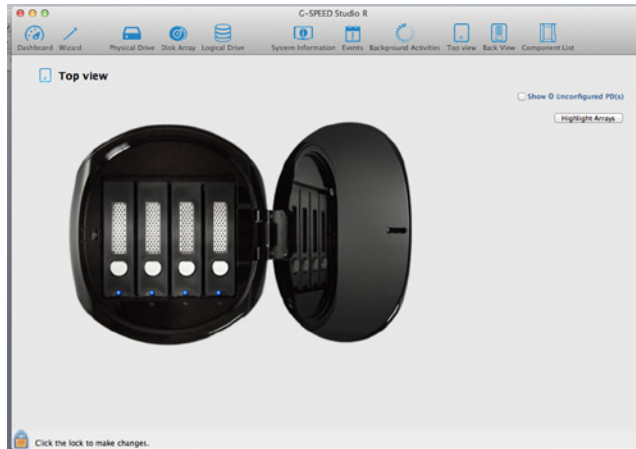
G-SPEED Studio R

Dashboard Wizard Physical Drive Disk Array Logical Drive System Information Events Background Activities Top view Back View Component List

Top view

Show 0 Unconfigured PD(s)

Highlight Arrays

Click the lock to make changes.